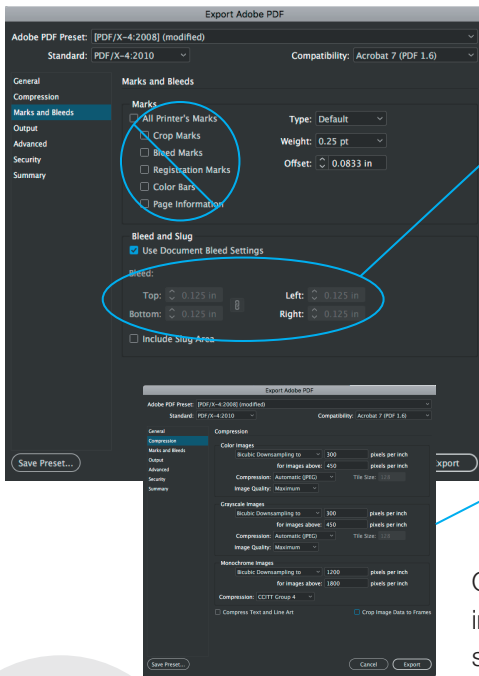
Export Adobe PDF

Adobe PDF Preset: [PDF/X-4:2008] (modified)

Standard: PDF/X-4:2010

Compatibility: Acrobat 7 (PDF 1.6)

General
Compression
Marks and Bleeds
Output
Advanced
Security
Summary

Marks and Bleeds

Marks

All Printer's Marks
Crop Marks
Bleed Marks
Registration Marks
Color Bars
Page Information

Type: Default
Weight: 0.25 pt
Offset: 0.0833 in

Bleed and Slug

Use Document Bleed Settings

Bleed:

Top: 0.125 in
Bottom: 0.125 in
Left: 0.125 in
Right: 0.125 in

Include Slug Area

Save Preset...

xport

Export Adobe PDF

Adobe PDF Preset: [PDF/X-4:2008] (modified)

Standard: PDF/X-4:2010

Compatibility: Acrobat 7 (PDF 1.6)

General
Compression
Marks and Bleeds
Output
Advanced
Security
Summary

Compression

Color Images

Bicubic Downsampling to 300 pixels per inch
for images above: 450 pixels per inch
Compression: Automatic (JPEG) Tile Size: 128
Image Quality: Maximum

Grayscale Images

Bicubic Downsampling to 300 pixels per inch
for images above: 450 pixels per inch
Compression: Automatic (JPEG) Tile Size: 128
Image Quality: Maximum

Monochrome Images

Bicubic Downsampling to 1200 pixels per inch
for images above: 1800 pixels per inch
Compression: CCITT Group 4

Compress Text and Line Art
Crop Image Data to Frames

Save Preset...

Cancel
Export

C
ir
s